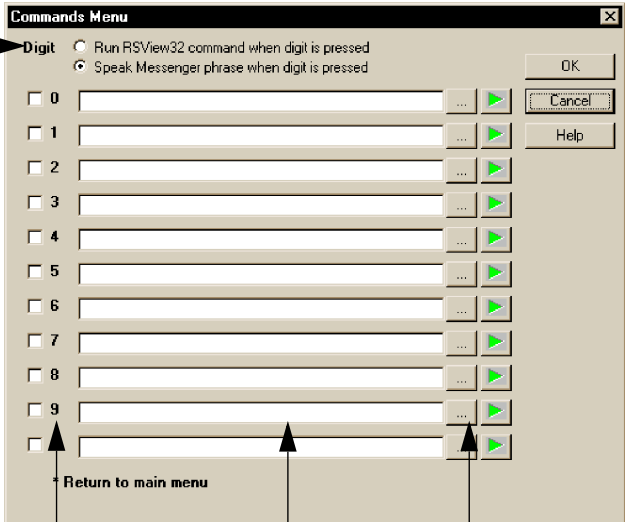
Commands Menu

Digit
Run RSView32 command when digit is pressed
Speak Messenger phrase when digit is pressed

OK
Cancel
Help

0 ...
1 ...
2 ...
3 ...
4 ...
5 ...
6 ...
7 ...
8 ...
9 ...
...

* Return to main menu